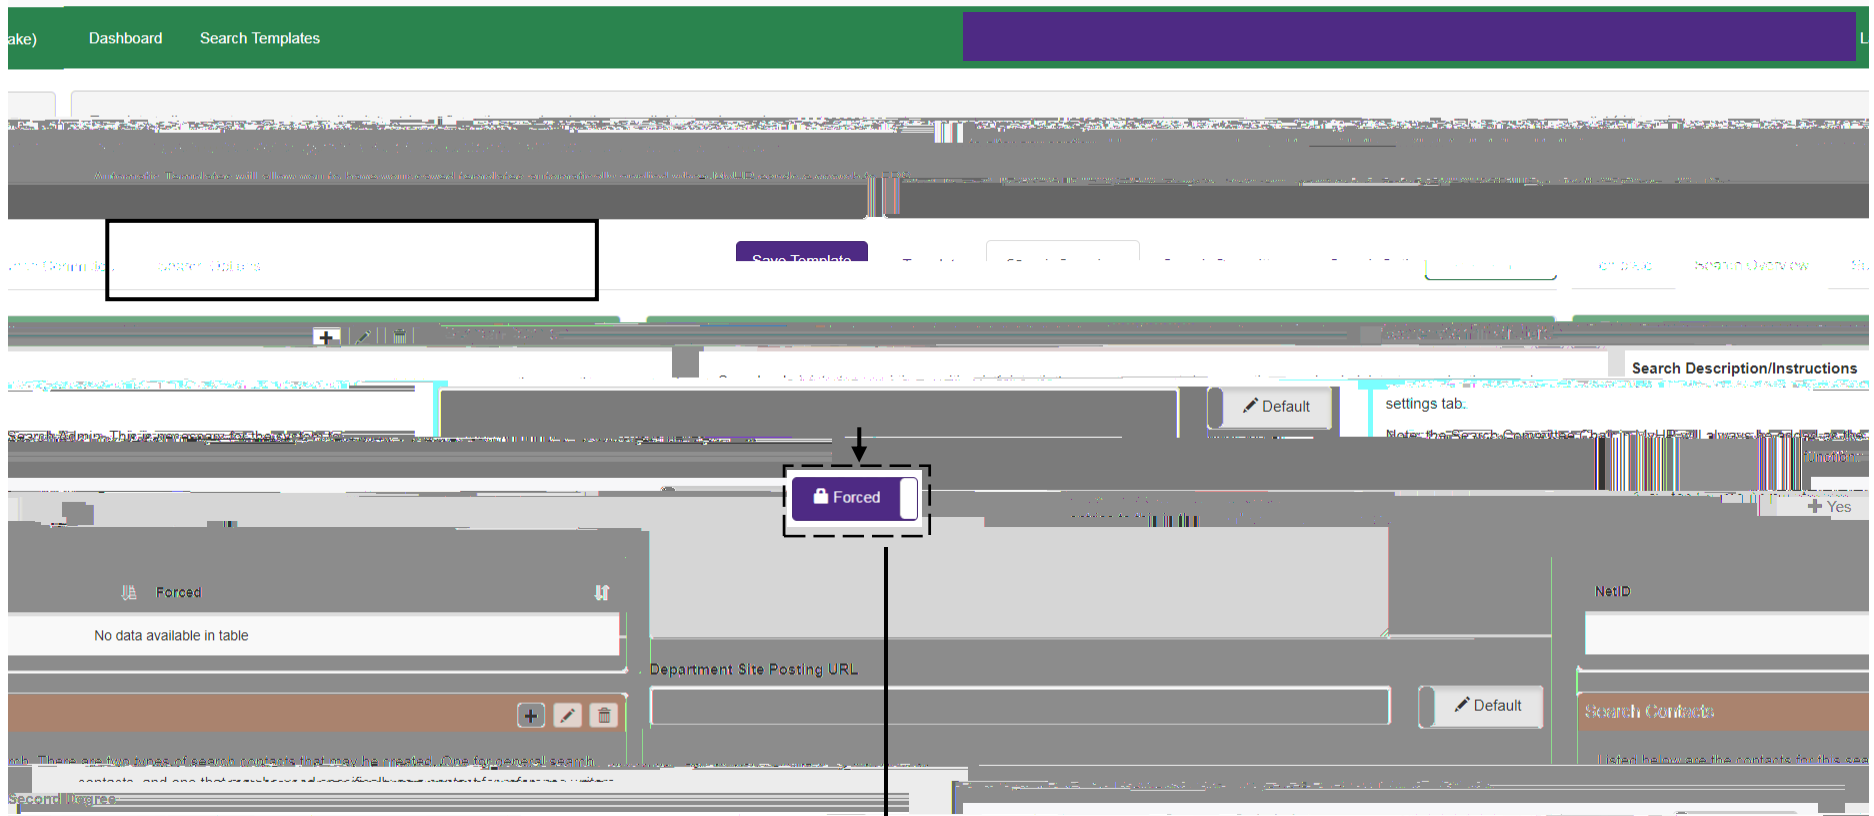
ake) Dashboard Search Templates

Save Template

Search Overview

Search Description/Instructions

Default

settings tab.

Forced

Yes

Forced

No data available in table

NetID

Department Site Posting URL

Default

Search Contacts

Second Degree